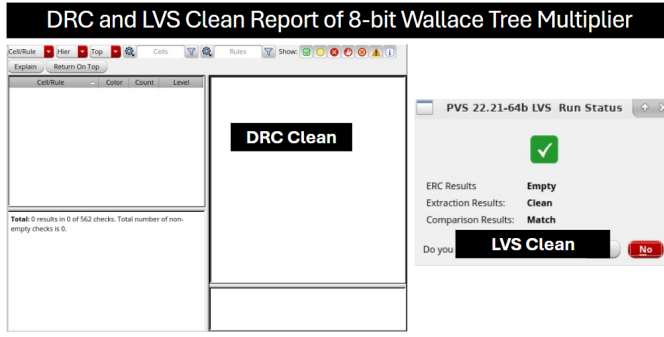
DRC and LVS Clean Report of 8-bit Wallace Tree Multiplier

Cell/Rule Hier Top Cells Rules Show:

Explain Return On Top

| Cell/Rule | Color | Count | Level |
|---|---|---|---|

Total: 0 results in 0 of 562 checks. Total number of non-empty checks is 0.

DRC Clean

PVS 22.21-64b LVS Run Status

ERC Results Empty

Extraction Results: Clean

Comparison Results: Match

Do you

LVS Clean

No